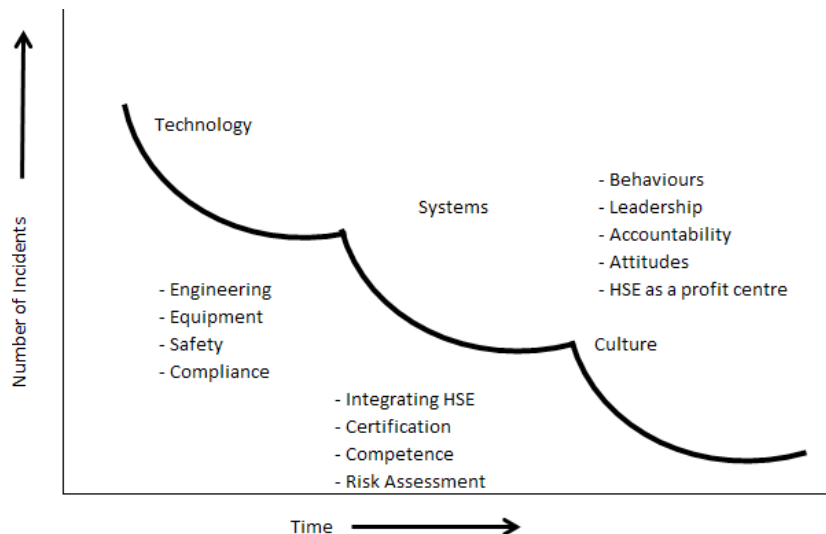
Number of Incidents

Technology

Systems

- Behaviours
- Leadership
- Accountability
- Attitudes
- HSE as a profit centre

- Engineering
- Equipment
- Safety
- Compliance

Culture

- Integrating HSE
- Certification
- Competence
- Risk Assessment

Time